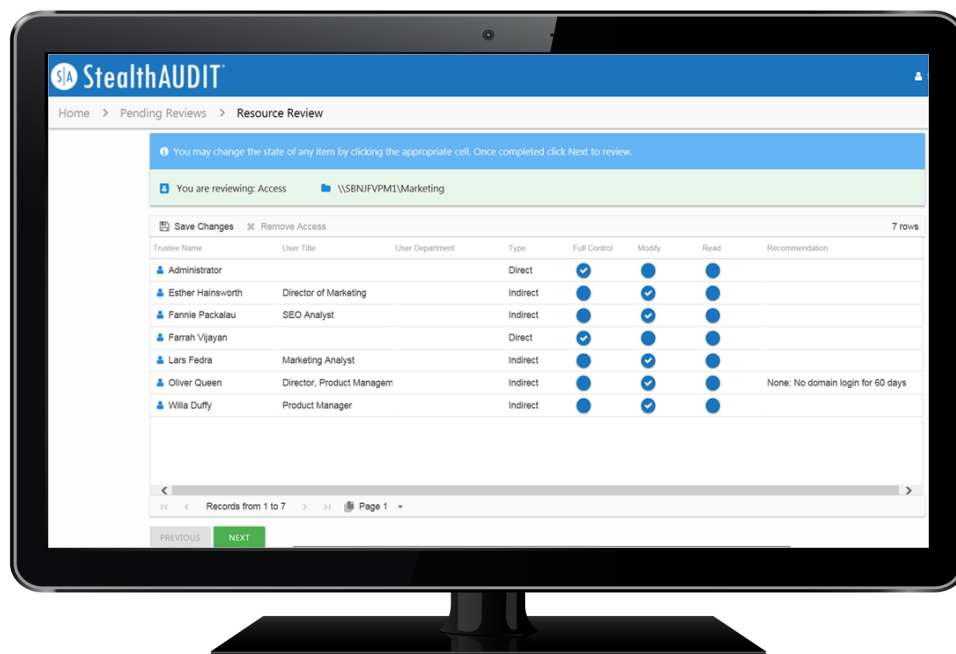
S|A StealthAUDIT

Home > Pending Reviews > Resource Review

You may change the state of any item by clicking the appropriate cell. Once completed click Next to review.

You are reviewing: Access \\SBNJFVPM1\Marketing

Save Changes Remove Access 7 rows

| Trustee Name | User Title | User Department | Type | Full Control | Modify | Read | Recommendation |
|---|---|---|---|---|---|---|---|
| Administrator | | | Direct | | | | |
| Esther Hainsworth | Director of Marketing | | Indirect | | | | |
| Fannie Packalau | SEO Analyst | | Indirect | | | | |
| Farrah Vijayan | | | Direct | | | | |
| Lars Fedra | Marketing Analyst | | Indirect | | | | |
| Oliver Queen | Director, Product Managem | | Indirect | | | | None: No domain login for 60 days |
| Willa Duffy | Product Manager | | Indirect | | | | |

Records from 1 to 7 Page 1

PREVIOUS NEXT